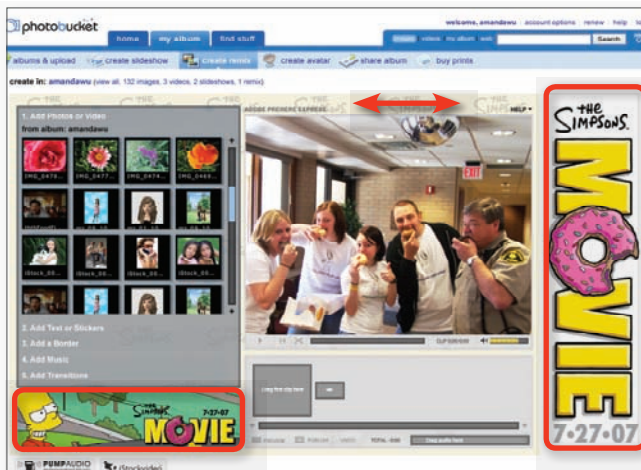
photobucket

home my album find stuff

welcome, amandawu | account options | renew | help

albums & upload | create slideshow | create remix | create avatar | share album | buy prints

create in: amandawu (view all, 132 images, 3 videos, 2 slideshows, 1 remix)

ADOBE PREMIERE EXPRESS

HELP

1. Add Photos or Video

from album: amandawu

2. Add Text or Stickers

3. Add a Border

4. Add Music

5. Add Transitions

EXIT

THE SIMPSONS MOVIE 7-27-07

THE SIMPSONS MOVIE 7·27·07

PUMPAUDIO